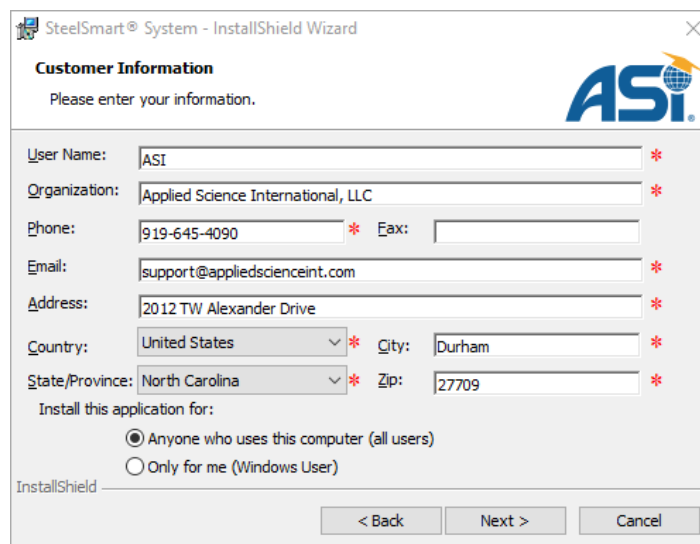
SteelSmart® System - InstallShield Wizard

Customer Information

Please enter your information.

ASI

User Name: ASI *

Organization: Applied Science International, LLC *

Phone: 919-645-4090 * Fax:

Email: support@appliedscienceint.com *

Address: 2012 TW Alexander Drive *

Country: United States * City: Durham *

State/Province: North Carolina * Zip: 27709 *

Install this application for:

Anyone who uses this computer (all users)

Only for me (Windows User)

InstallShield

< Back Next > Cancel